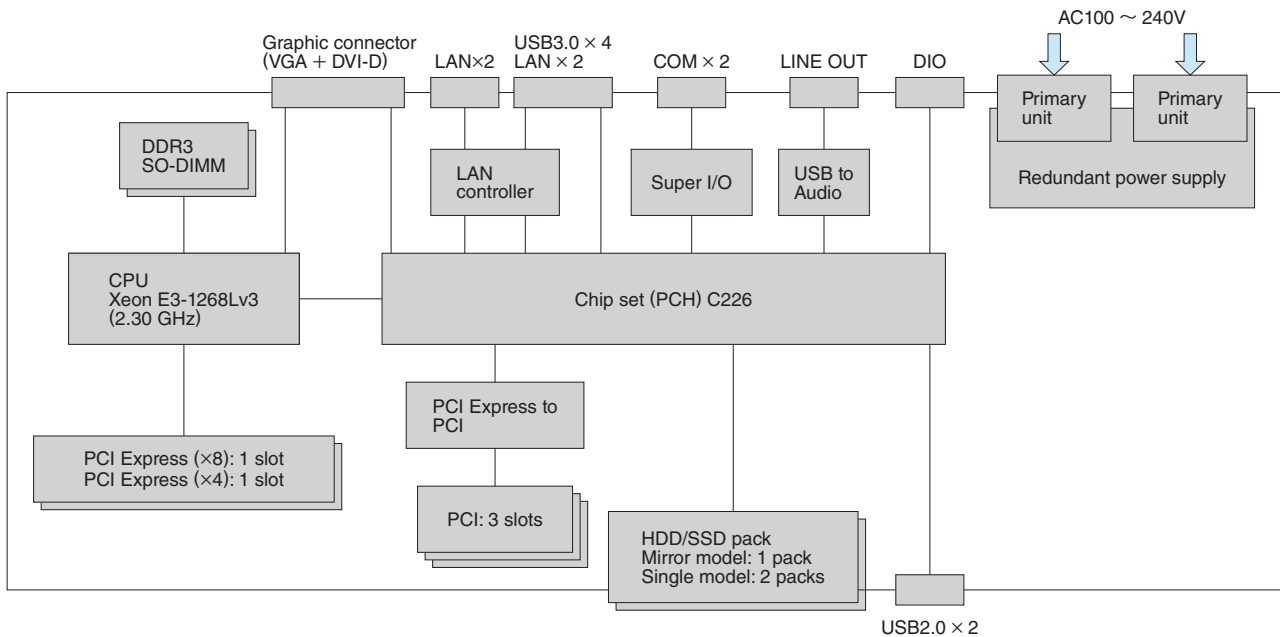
AC100 ～ 240V

Graphic connector (VGA + DVI-D)

LAN×2

USB3.0 × 4
LAN × 2

COM × 2

LINE OUT

DIO

Primary unit

Primary unit

Redundant power supply

DDR3
SO-DIMM

LAN controller

Super I/O

USB to Audio

CPU
Xeon E3-1268Lv3
(2.30 GHz)

Chip set (PCH) C226

PCI Express to PCI

PCI Express (×8): 1 slot
PCI Express (×4): 1 slot

PCI: 3 slots

HDD/SSD pack
Mirror model: 1 pack
Single model: 2 packs

USB2.0 × 2